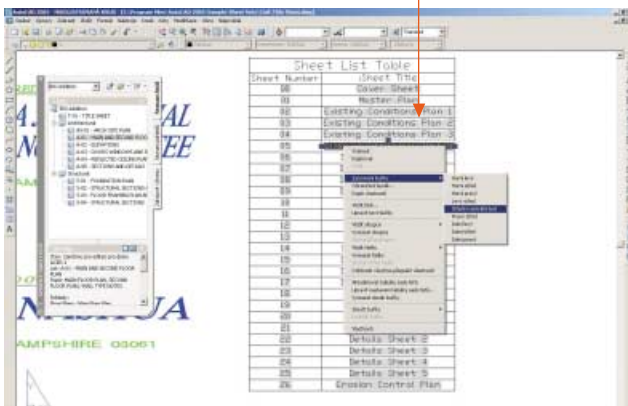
Sheet List Table

| Sheet Number | Sheet Title |
|---|---|
| 00 | Cover Sheet |
| 01 | Master Plan |
| 02 | Existing Conditions Plan 1 |
| 03 | Existing Conditions Plan 2 |
| 04 | Existing Conditions Plan 3 |
| 05 | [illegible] |
| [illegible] | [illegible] |
| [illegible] | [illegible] |
| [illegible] | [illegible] |
| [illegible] | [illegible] |
| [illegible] | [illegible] |
| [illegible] | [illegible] |
| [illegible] | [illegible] |
| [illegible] | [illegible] |
| 14 | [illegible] |
| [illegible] | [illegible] |
| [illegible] | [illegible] |
| 17 | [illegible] |
| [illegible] | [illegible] |
| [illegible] | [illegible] |
| 20 | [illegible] |
| 21 | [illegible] |
| 22 | Details Sheet 2 |
| 23 | Details Sheet 3 |
| 24 | Details Sheet 4 |
| 25 | Details Sheet 5 |
| 26 | Erosion Control Plan |

A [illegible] AL
N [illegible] EE
NASHUA
AMPSHIRE 03061